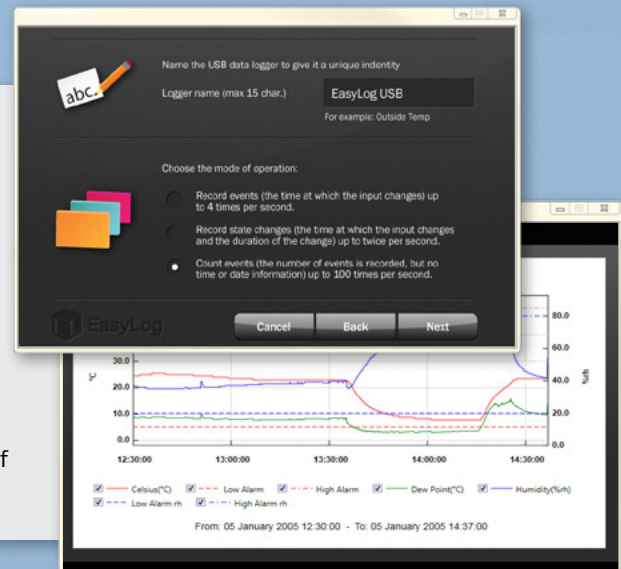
abc.

Name the USB data logger to give it a unique indentity

Logger name (max 15 char.)

EasyLog USB

For example: Outside Temp

Choose the mode of operation:

Record events (the time at which the input changes) up to 4 times per second.

Record state changes (the time at which the input changes and the duration of the change) up to twice per second.

Count events (the number of events is recorded, but no time or date information) up to 100 times per second.

EasyLog

Cancel

Back

Next

30.0
20.0
10.0
0.0

°C

80.0
60.0
40.0
20.0
0.0

%rh

12:30:00
13:00:00
13:30:00
14:00:00
14:30:00

Celsius(°C)
Low Alarm
High Alarm
Dew Point(°C)
Humidity(%rh)
Low Alarm rh
High Alarm rh

From: 05 January 2005 12:30:00 - To: 05 January 2005 14:37:00

f